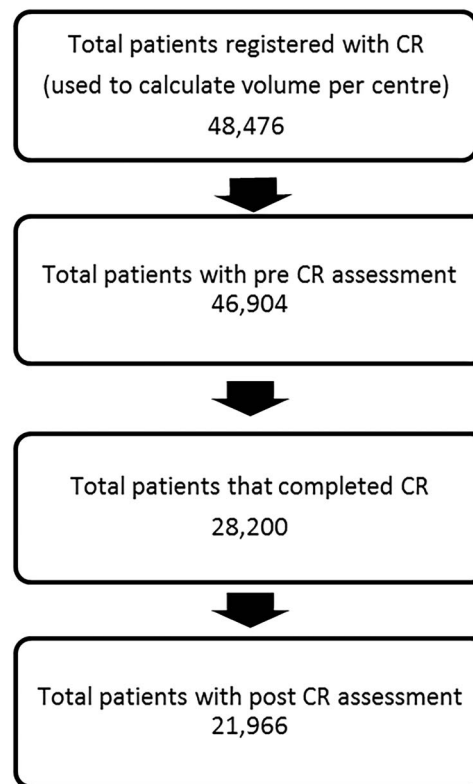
Total patients registered with CR
(used to calculate volume per centre)
48,476

Total patients with pre CR assessment
46,904

Total patients that completed CR
28,200

Total patients with post CR assessment
21,966